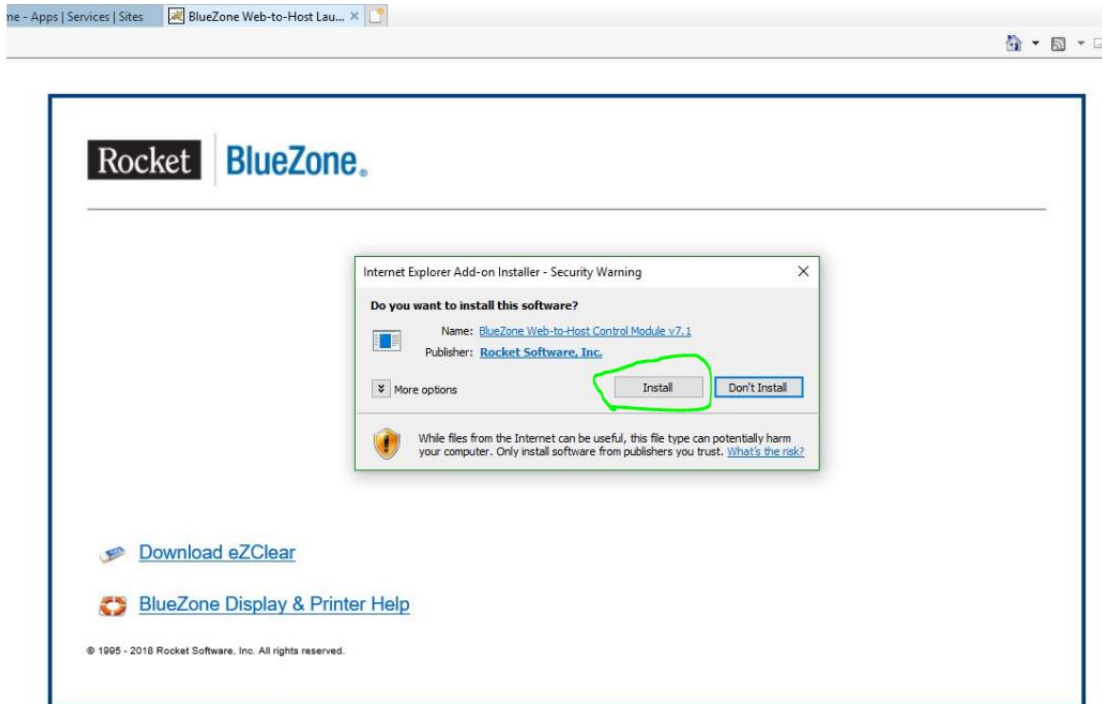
ne - Apps | Services | Sites
BlueZone Web-to-Host Lau... ×

Rocket BlueZone.

Internet Explorer Add-on Installer - Security Warning ×

Do you want to install this software?

Name: BlueZone Web-to-Host Control Module v7.1
Publisher: Rocket Software, Inc.

More options
Install
Don't Install

While files from the Internet can be useful, this file type can potentially harm your computer. Only install software from publishers you trust. What's the risk?

Download eZClear

BlueZone Display & Printer Help

© 1995 - 2018 Rocket Software, Inc. All rights reserved.